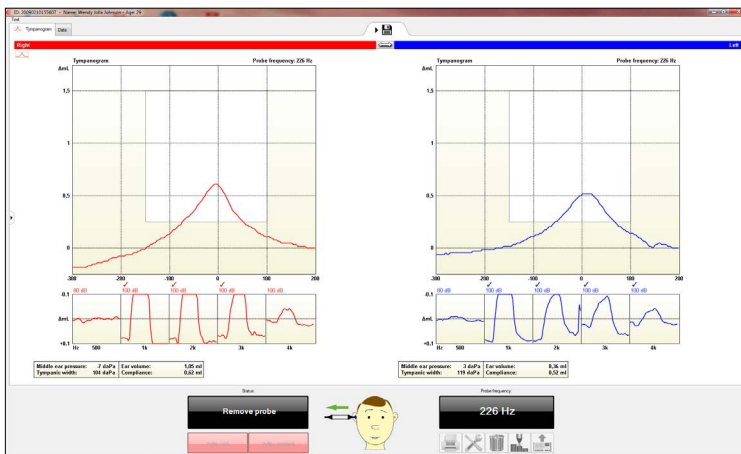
ID: 20090310155607 - Name: Wendy Jolla Johnson - Age: 26
Tool

Tympanogram | Data

Right

Left

Tympanogram
Probe frequency: 226 Hz
Δml.
1,5
1
0,5
0
-300 -200 -100 0 100 200
80 dB 100 dB 100 dB 100 dB 100 dB
0,1
Δml.
-0,1
Hz 500 1k 2k 3k 4k

| Middle ear pressure: | -7 daPa | Ear volume: | 1,05 ml |
|---|---|---|---|
| Tympanic width: | 104 daPa | Compliance: | 0,62 ml |

Tympanogram
Probe frequency: 226 Hz
Δml.
1,5
1
0,5
0
-300 -200 -100 0 100 200
80 dB 100 dB 100 dB 100 dB 100 dB
0,1
Δml.
-0,1
Hz 500 1k 2k 3k 4k

| Middle ear pressure: | -3 daPa | Ear volume: | 0,36 ml |
|---|---|---|---|
| Tympanic width: | 119 daPa | Compliance: | 0,52 ml |

Status
Remove probe

Probe frequency
226 Hz